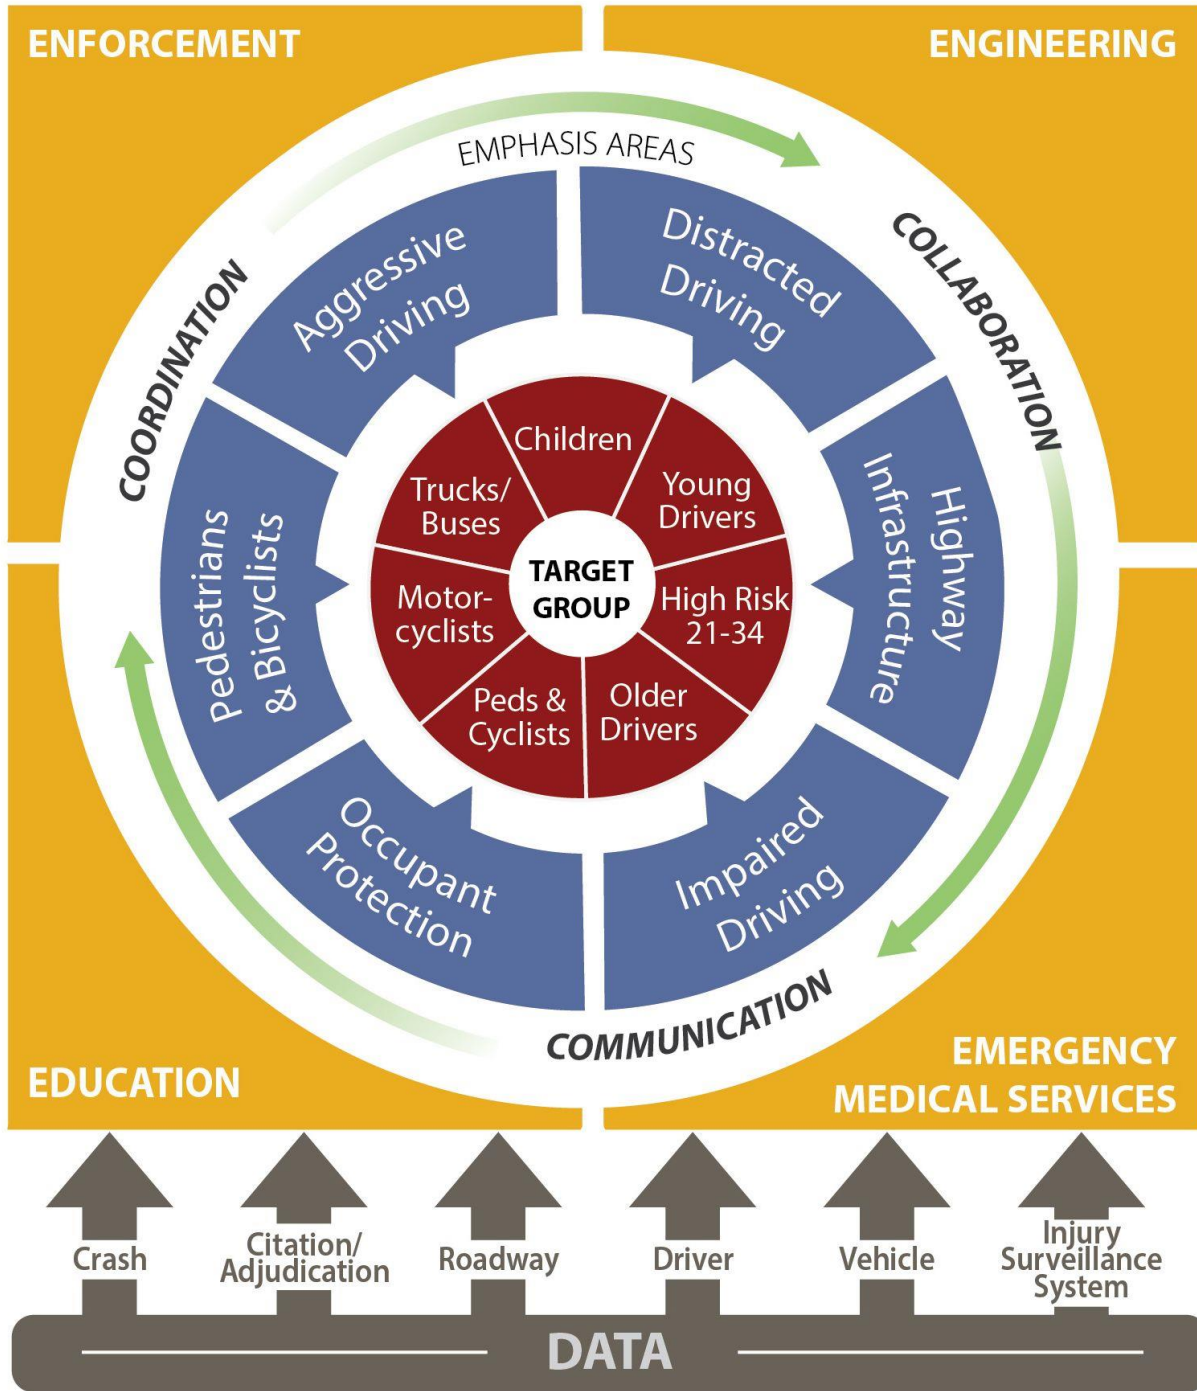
ENFORCEMENT

ENGINEERING

EMPHASIS AREAS

COORDINATION

COLLABORATION

Aggressive Driving

Distracted Driving

Highway Infrastructure

Impaired Driving

Occupant Protection

Pedestrians & Bicyclists

Children

Young Drivers

High Risk 21-34

Older Drivers

Peds & Cyclists

Motor-cyclists

Trucks/ Buses

TARGET GROUP

COMMUNICATION

EDUCATION

EMERGENCY MEDICAL SERVICES

Crash

Citation/ Adjudication

Roadway

Driver

Vehicle

Injury Surveillance System

DATA